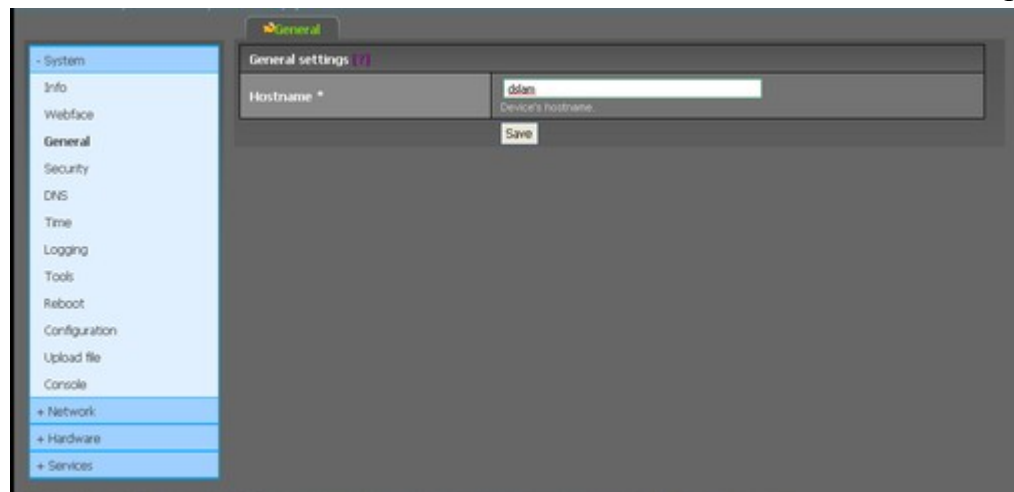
General

- System
Info
Webface
General
Security
DNS
Time
Logging
Tools
Reboot
Configuration
Upload file
Console
+ Network
+ Hardware
+ Services

General settings [?]

Hostname *
dslam
Device's hostname.

Save